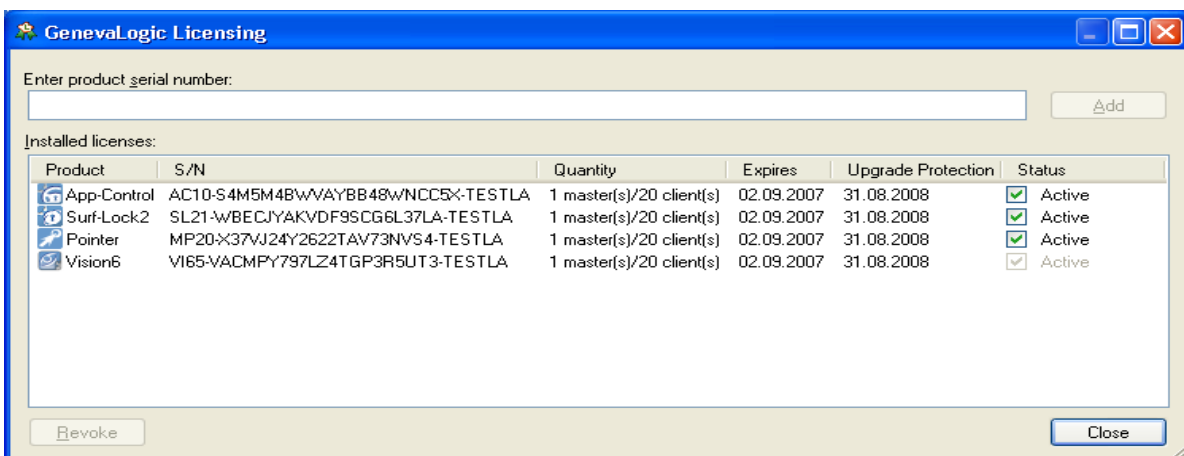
GenevaLogic Licensing

Enter product serial number:

Add

Installed licenses:

| Product | S/N | Quantity | Expires | Upgrade Protection | Status |
|---|---|---|---|---|---|
| App-Control | AC10-S4M5M4BWVAYBB48WNCC5X-TESTLA | 1 master(s)/20 client(s) | 02.09.2007 | 31.08.2008 | Active |
| Surf-Lock2 | SL21-WBECJYAKVDF9SCG6L37LA-TESTLA | 1 master(s)/20 client(s) | 02.09.2007 | 31.08.2008 | Active |
| Pointer | MP20-X37VJ24Y2622TAV73NVS4-TESTLA | 1 master(s)/20 client(s) | 02.09.2007 | 31.08.2008 | Active |
| Vision6 | VI65-VACMPY797LZ4TGP3R5UT3-TESTLA | 1 master(s)/20 client(s) | 02.09.2007 | 31.08.2008 | Active |

Revoke

Close